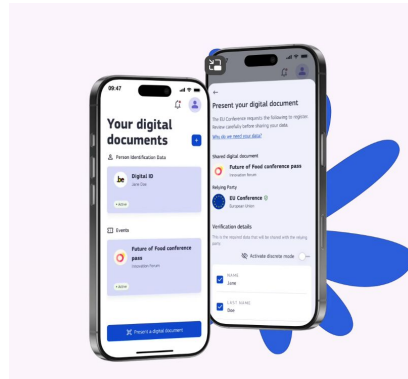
09:47

Your digital documents

Person Identification Data

.be Digital ID
Jane Doe

Events

Future of Food conference pass
Innovation Forum

Present a digital document

Present your digital document

The EU Conference requests the following to register. Review carefully before sharing your data.

Why do we need your data?

Shared digital document

Future of Food conference pass
Innovation Forum

Relying Party

EU Conference
European Union

Verification details

This is the required data that will be shared with the relying party.

Activate discrete mode

NAME
Jane

LAST NAME
Doe